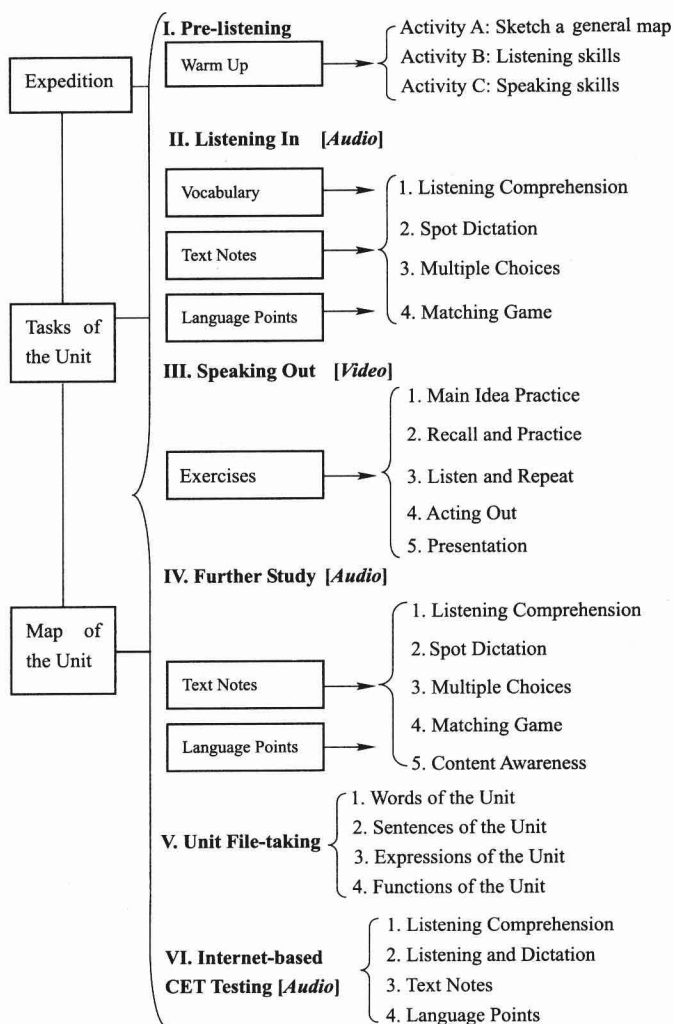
Expedition

Tasks of the Unit

Map of the Unit

I. Pre-listening

Warm Up

Activity A: Sketch a general map
Activity B: Listening skills
Activity C: Speaking skills

II. Listening In [*Audio*]

Vocabulary

Text Notes

Language Points

1. Listening Comprehension
2. Spot Dictation
3. Multiple Choices
4. Matching Game

III. Speaking Out [*Video*]

Exercises

1. Main Idea Practice
2. Recall and Practice
3. Listen and Repeat
4. Acting Out
5. Presentation

IV. Further Study [*Audio*]

Text Notes

Language Points

1. Listening Comprehension
2. Spot Dictation
3. Multiple Choices
4. Matching Game
5. Content Awareness

V. Unit File-taking

1. Words of the Unit
2. Sentences of the Unit
3. Expressions of the Unit
4. Functions of the Unit

VI. Internet-based CET Testing [*Audio*]

1. Listening Comprehension
2. Listening and Dictation
3. Text Notes
4. Language Points